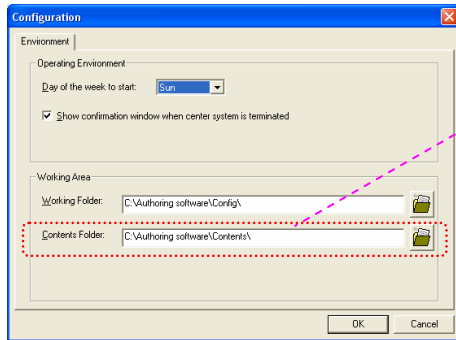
Configuration

Environment

Operating Environment

Day of the week to start: Sun

Show confirmation window when center system is terminated

Working Area

Working Folder: C:\Authoring software\Config\

Contents Folder: C:\Authoring software\Contents\

OK Cancel